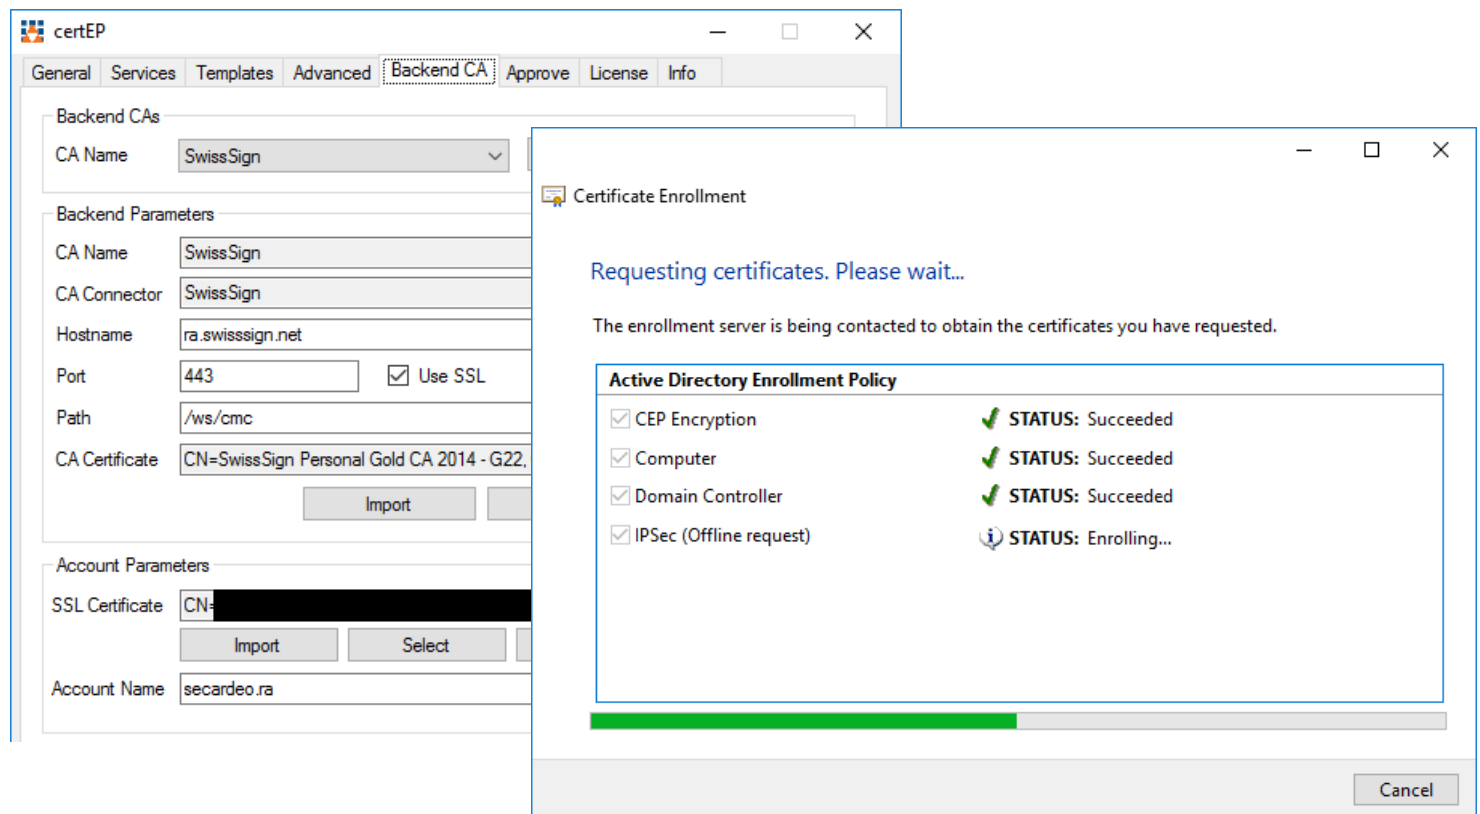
certEP

General | Services | Templates | Advanced | Backend CA | Approve | License | Info

Backend CAs

CA Name SwissSign

Backend Parameters

CA Name SwissSign

CA Connector SwissSign

Hostname ra.swisssign.net

Port 443 Use SSL

Path /ws/cmc

CA Certificate CN=SwissSign Personal Gold CA 2014 - G22,

Import

Account Parameters

SSL Certificate CN=

Import Select

Account Name secardeo.ra

Certificate Enrollment

Requesting certificates. Please wait...

The enrollment server is being contacted to obtain the certificates you have requested.

Active Directory Enrollment Policy

| | |
|---|---|
| CEP Encryption | STATUS: Succeeded |
| Computer | STATUS: Succeeded |
| Domain Controller | STATUS: Succeeded |
| IPSec (Offline request) | STATUS: Enrolling... |

Cancel